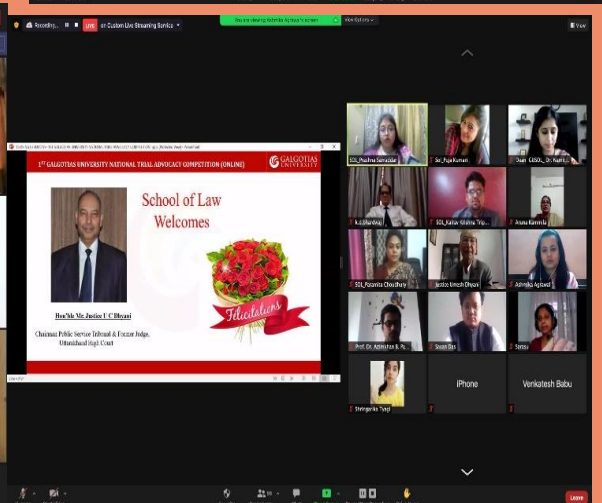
Recording... LIVE on Custom Live Streaming Service

You are viewing Ashmika Agrawal's screen   View Options

View

1ST GALGOTIAS UNIVERSITY NATIONAL TRIAL ADVOCACY COMPETITION (ONLINE)

GALGOTIAS UNIVERSITY

School of Law Welcomes

Felicitations

Hon'ble Mr. Justice U C Dhyani

Chairman Public Service Tribunal & Former Judge, Uttarakhand High Court

SOL_Prabha Samaddar

Sol_Puja Kumari

Dean CASOL_Dr. Namr...

K.K.Bhardwaj

SOL_Kailash Krishna Trip...

Anasa Kannin...

SOL_Rosamita Choudhary

Justice Umesh Dhyani

Ashmika Agrawal

Prof. Dr. Ashutosh B. Pa...

Sourav Das

Saroja

Shringarika Tyagi

iPhone

Venkatesh Babu

Leave